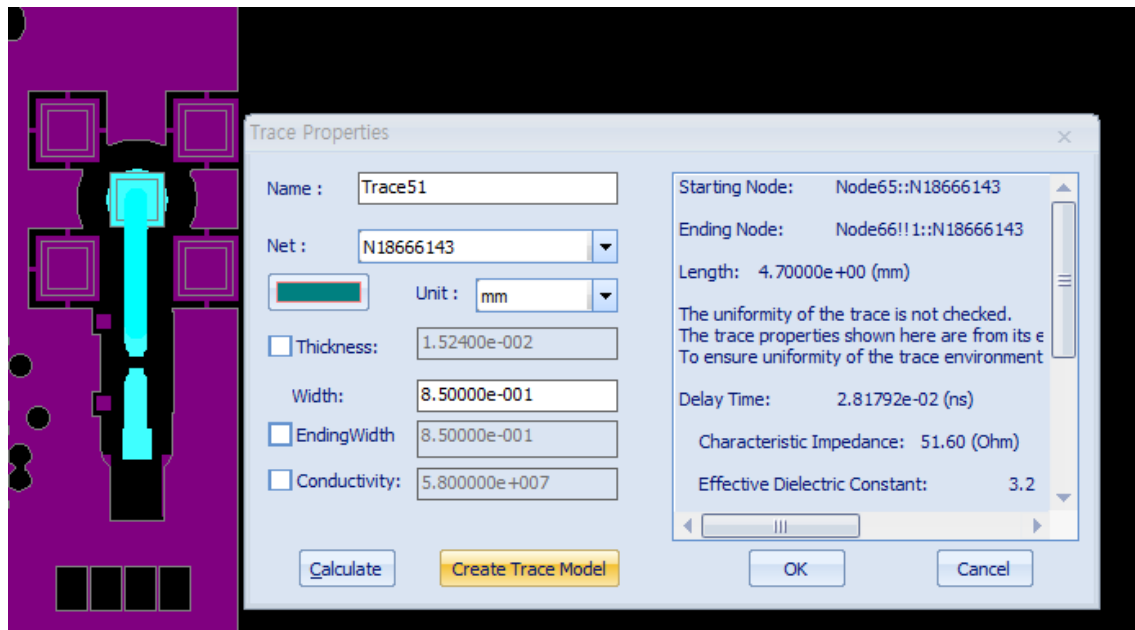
Trace Properties

Name : Trace51

Net : N18666143

Unit : mm

Thickness: 1.52400e-002

Width: 8.50000e-001

EndingWidth 8.50000e-001

Conductivity: 5.800000e+007

Starting Node: Node65::N18666143

Ending Node: Node66!!1::N18666143

Length: 4.70000e+00 (mm)

The uniformity of the trace is not checked.
The trace properties shown here are from its e
To ensure uniformity of the trace environment

Delay Time: 2.81792e-02 (ns)

Characteristic Impedance: 51.60 (Ohm)

Effective Dielectric Constant: 3.2

Calculate

Create Trace Model

OK

Cancel